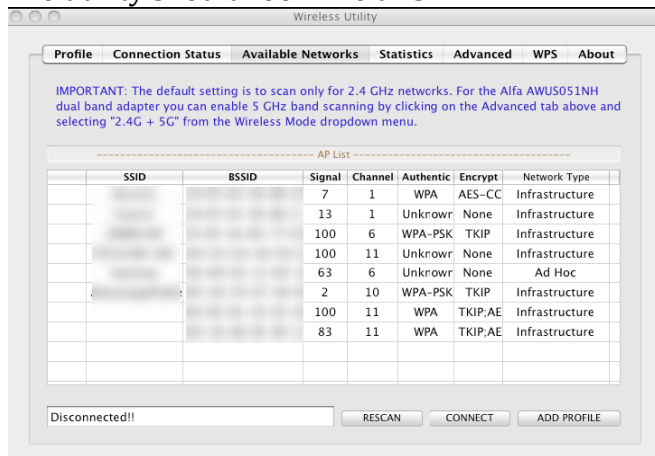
Wireless Utility

Profile | Connection Status | Available Networks | Statistics | Advanced | WPS | About

IMPORTANT: The default setting is to scan only for 2.4 GHz networks. For the Alfa AWUS051NH dual band adapter you can enable 5 GHz band scanning by clicking on the Advanced tab above and selecting "2.4G + 5G" from the Wireless Mode dropdown menu.

AP List

| | SSID | BSSID | Signal | Channel | Authentic | Encrypt | Network Type |
|---|---|---|---|---|---|---|---|
| | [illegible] | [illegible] | 7 | 1 | WPA | AES-CC | Infrastructure |
| | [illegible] | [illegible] | 13 | 1 | Unknowr | None | Infrastructure |
| | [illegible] | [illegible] | 100 | 6 | WPA-PSK | TKIP | Infrastructure |
| | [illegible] | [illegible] | 100 | 11 | Unknowr | None | Infrastructure |
| | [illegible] | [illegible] | 63 | 6 | Unknowr | None | Ad Hoc |
| | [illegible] | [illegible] | 2 | 10 | WPA-PSK | TKIP | Infrastructure |
| | | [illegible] | 100 | 11 | WPA | TKIP;AE | Infrastructure |
| | | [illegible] | 83 | 11 | WPA | TKIP;AE | Infrastructure |

Disconnected!!

RESCAN | CONNECT | ADD PROFILE